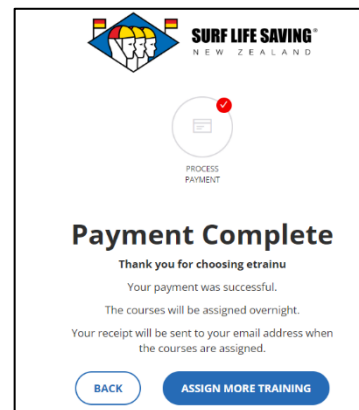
SURF LIFE SAVING®
NEW ZEALAND

PROCESS PAYMENT

Payment Complete

Thank you for choosing etrainu

Your payment was successful.

The courses will be assigned overnight.

Your receipt will be sent to your email address when the courses are assigned.

BACK

ASSIGN MORE TRAINING